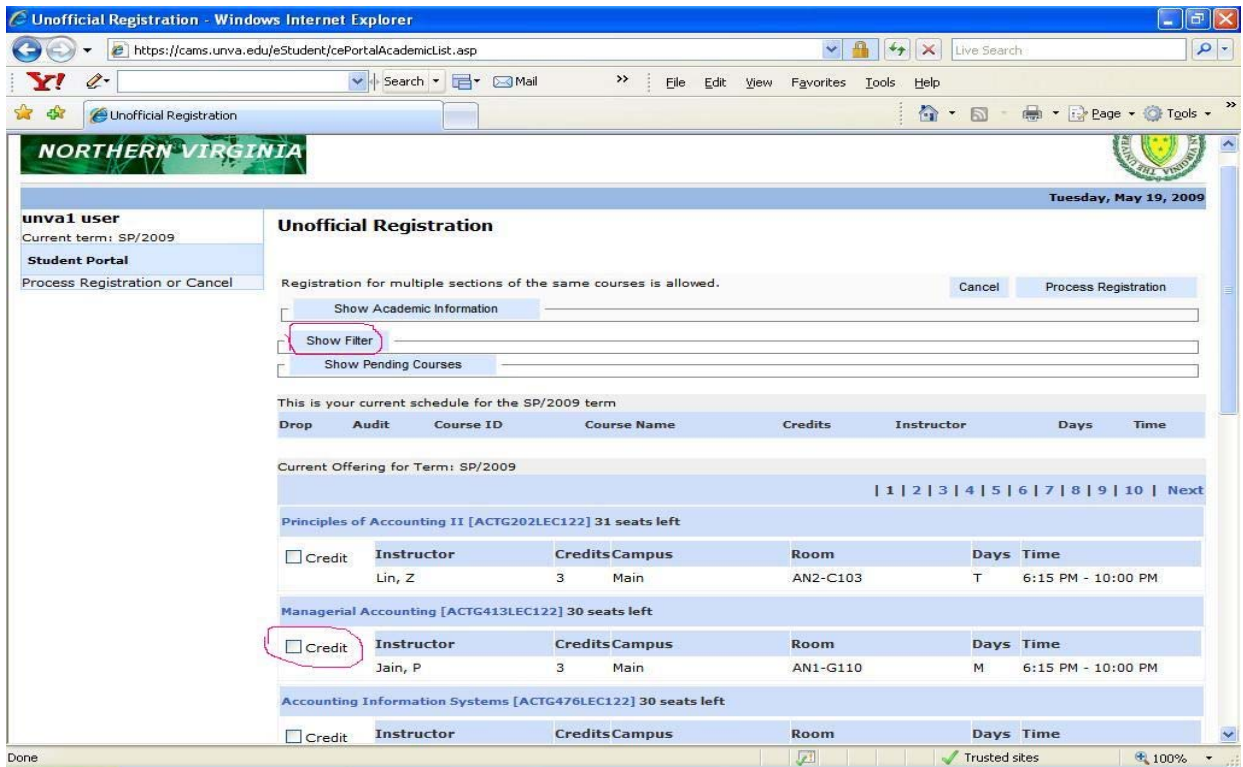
Unofficial Registration - Windows Internet Explorer

https://cams.unva.edu/eStudent/cePortalAcademicList.asp

Live Search

Search • Mail » File Edit View Favorites Tools Help

Unofficial Registration

Page • Tools •

NORTHERN VIRGINIA

Tuesday, May 19, 2009

unva1 user
Current term: SP/2009

Student Portal

Process Registration or Cancel

Unofficial Registration

Registration for multiple sections of the same courses is allowed.

Cancel

Process Registration

Show Academic Information

Show Filter

Show Pending Courses

This is your current schedule for the SP/2009 term

| Drop | Audit | Course ID | Course Name | Credits | Instructor | Days | Time |
|---|---|---|---|---|---|---|---|

Current Offering for Term: SP/2009

| 1 | 2 | 3 | 4 | 5 | 6 | 7 | 8 | 9 | 10 | Next

Principles of Accounting II [ACTG202LEC122] 31 seats left

| | Instructor | Credits | Campus | Room | Days | Time |
|---|---|---|---|---|---|---|
| Credit | Lin, Z | 3 | Main | AN2-C103 | T | 6:15 PM - 10:00 PM |

Managerial Accounting [ACTG413LEC122] 30 seats left

| | Instructor | Credits | Campus | Room | Days | Time |
|---|---|---|---|---|---|---|
| Credit | Jain, P | 3 | Main | AN1-G110 | M | 6:15 PM - 10:00 PM |

Accounting Information Systems [ACTG476LEC122] 30 seats left

| | Instructor | Credits | Campus | Room | Days | Time |
|---|---|---|---|---|---|---|
| Credit | | | | | | |

Done

Trusted sites

100%